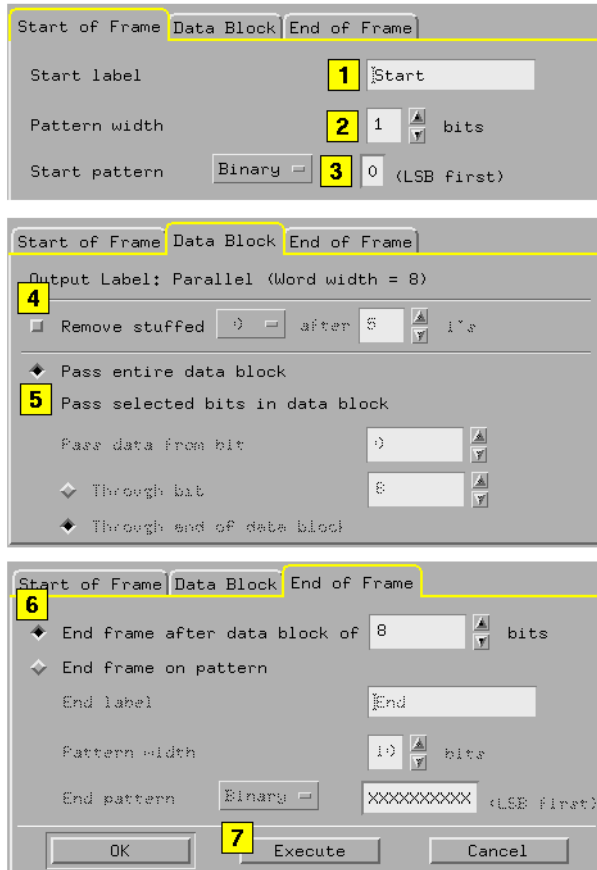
Start of Frame | Data Block | End of Frame

Start label 1 Start

Pattern width 2 1 bits

Start pattern Binary 3 0 (LSB first)

Start of Frame | Data Block | End of Frame

Output Label: Parallel (Word width = 8)

4

Remove stuffed 0 after 5 1's

Pass entire data block

5 Pass selected bits in data block

Pass data from bit 0

Through bit 8

Through end of data block

Start of Frame | Data Block | End of Frame

6

End frame after data block of 8 bits

End frame on pattern

End label End

Pattern width 10 bits

End pattern Binary XXXXXXXXXX (LSB first)

OK 7 Execute Cancel